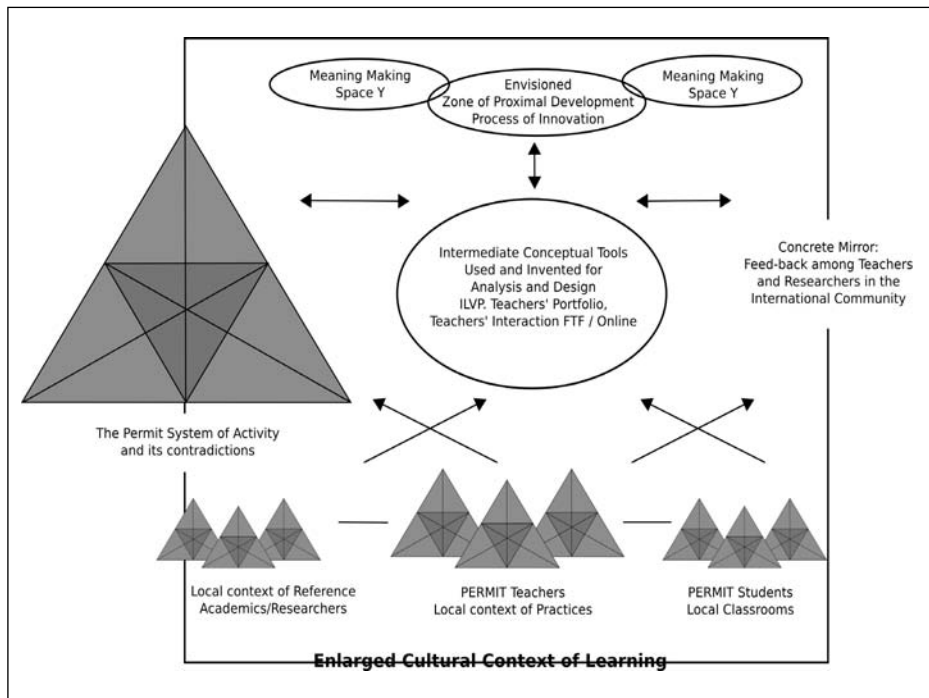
Meaning Making Space Y

Envisioned Zone of Proximal Development Process of Innovation

Meaning Making Space Y

Intermediate Conceptual Tools Used and Invented for Analysis and Design ILVP. Teachers' Portfolio, Teachers' Interaction FTF / Online

Concrete Mirror: Feed-back among Teachers and Researchers in the International Community

The Permit System of Activity and its contradictions

Local context of Reference Academics/Researchers

PERMIT Teachers Local context of Practices

PERMIT Students Local Classrooms

Enlarged Cultural Context of Learning